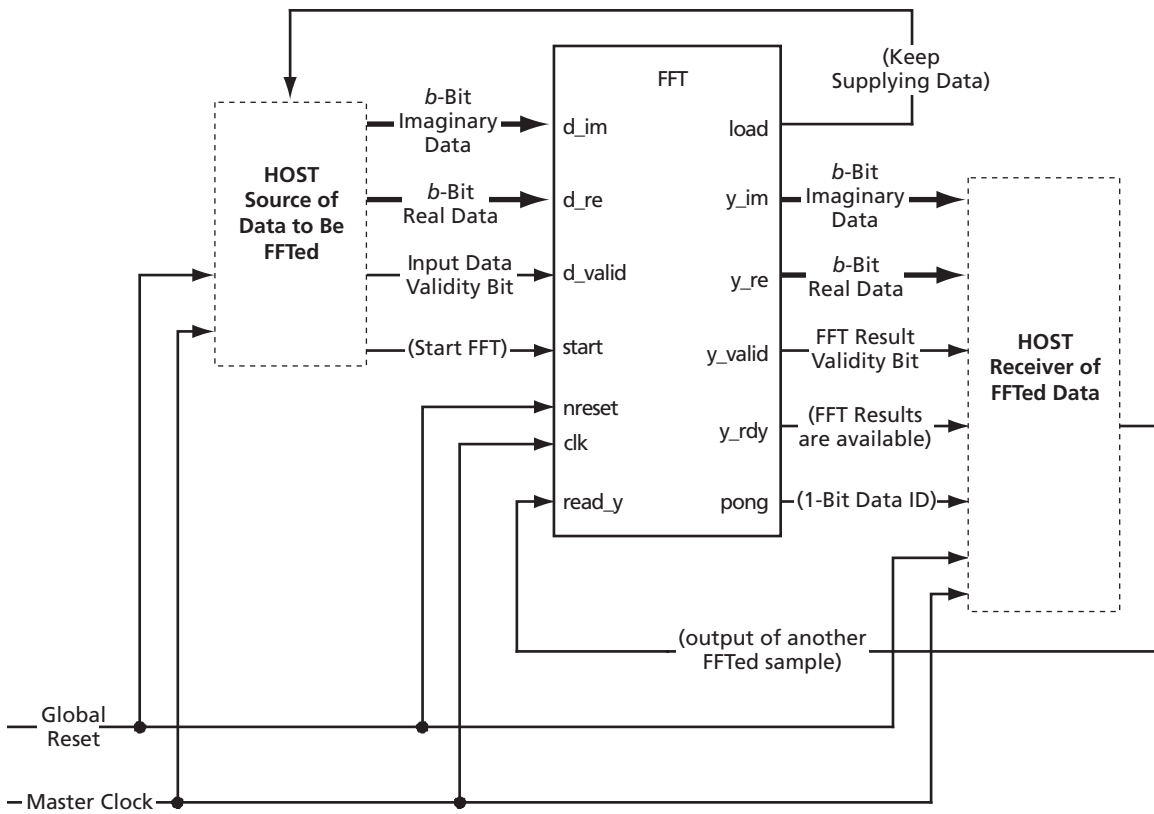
(Keep Supplying Data)

HOST Source of Data to Be FFTed

*b*-Bit Imaginary Data

*b*-Bit Real Data

Input Data Validity Bit

(Start FFT)

FFT

d_im

d_re

d_valid

start

nreset

clk

read_y

load

y_im

y_re

y_valid

y_rdy

pong

*b*-Bit Imaginary Data

*b*-Bit Real Data

FFT Result Validity Bit

(FFT Results are available)

(1-Bit Data ID)

HOST Receiver of FFTed Data

(output of another FFTed sample)

Global Reset

Master Clock